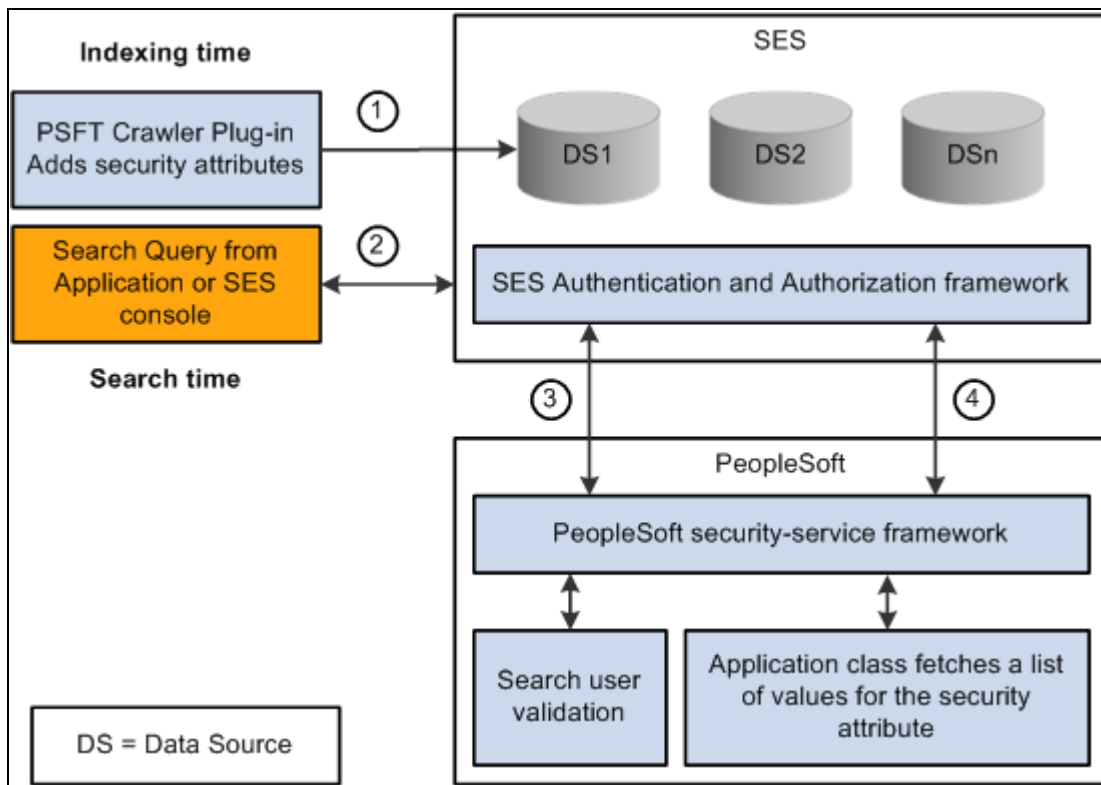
Indexing time

PSFT Crawler Plug-in Adds security attributes

1

SES

DS1

DS2

DSn

Search Query from Application or SES console

2

SES Authentication and Authorization framework

Search time

3

4

PeopleSoft

PeopleSoft security-service framework

Search user validation

Application class fetches a list of values for the security attribute

DS = Data Source